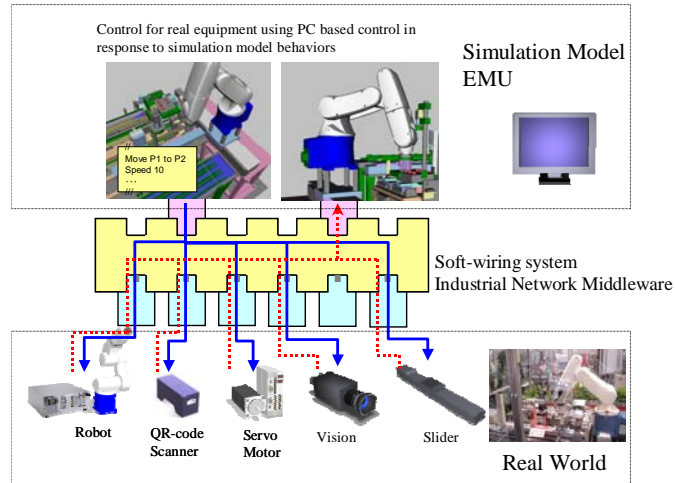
Control for real equipment using PC based control in response to simulation model behaviors

Simulation Model
EMU

//
Move P1 to P2
Speed 10
…
///

Soft-wiring system
Industrial Network Middleware

Robot

QR-code Scanner

Servo Motor

Vision

Slider

Real World